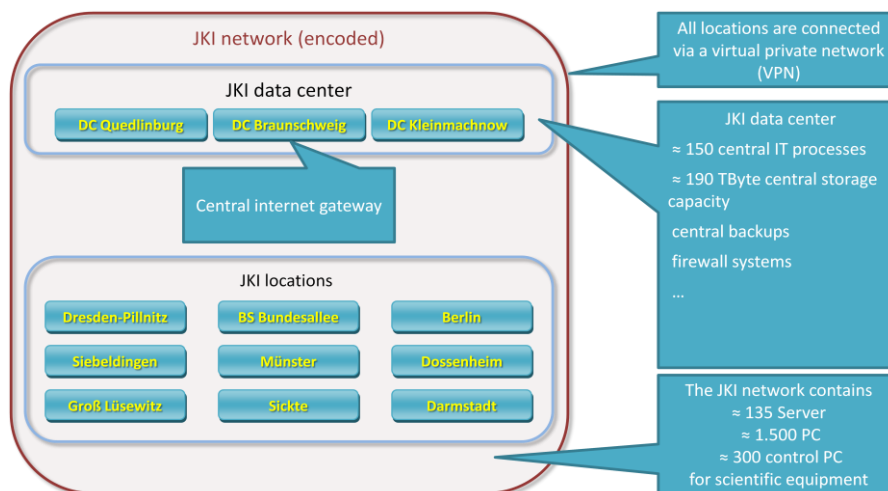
JKI network (encoded)

JKI data center

DC Quedlinburg

DC Braunschweig

DC Kleinmachnow

Central internet gateway

JKI locations

Dresden-Pillnitz

BS Bundesallee

Berlin

Siebeldingen

Münster

Dossenheim

Groß Lüsewitz

Sickte

Darmstadt

All locations are connected via a virtual private network (VPN)

JKI data center

≈ 150 central IT processes

≈ 190 TByte central storage capacity

central backups

firewall systems

...

The JKI network contains
≈ 135 Server
≈ 1.500 PC
≈ 300 control PC
for scientific equipment